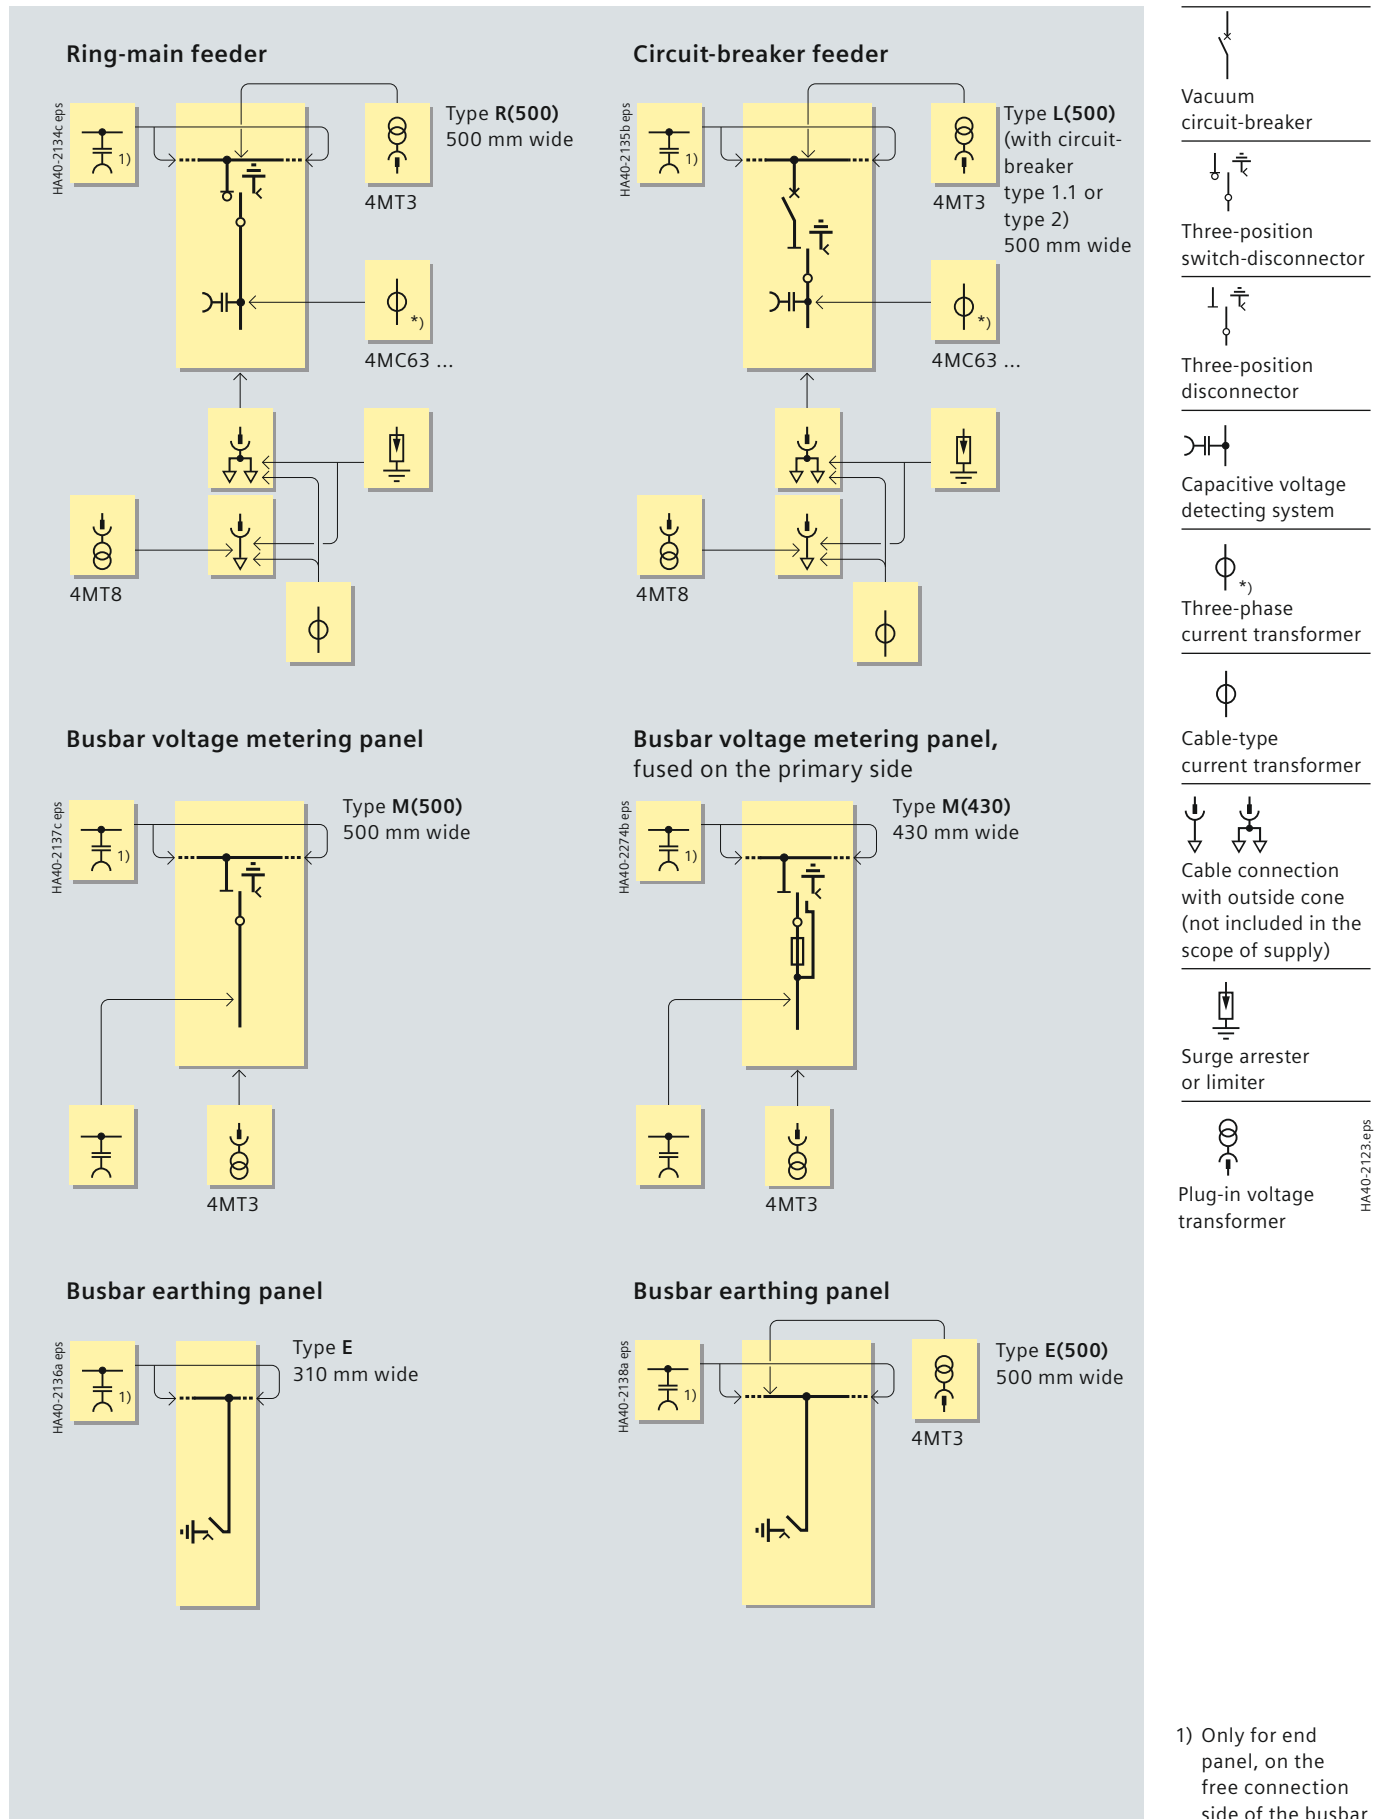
Ring-main feeder

HA40-2134c eps

1)

Type R(500)
500 mm wide

4MT3

*)

4MC63 ...

4MT8

Circuit-breaker feeder

HA40-2135b eps

1)

Type L(500)
(with circuit-breaker type 1.1 or type 2)
500 mm wide

4MT3

*)

4MC63 ...

4MT8

Busbar voltage metering panel

HA40-2137c eps

1)

Type M(500)
500 mm wide

4MT3

Busbar voltage metering panel, fused on the primary side

HA40-2274b eps

1)

Type M(430)
430 mm wide

4MT3

Busbar earthing panel

HA40-2136a eps

1)

Type E
310 mm wide

Busbar earthing panel

HA40-2138a eps

1)

Type E(500)
500 mm wide

4MT3

Vacuum circuit-breaker

Three-position switch-disconnector

Three-position disconnector

Capacitive voltage detecting system

*)

Three-phase current transformer

Cable-type current transformer

Cable connection with outside cone (not included in the scope of supply)

Surge arrester or limiter

Plug-in voltage transformer

HA40-2123.eps

1) Only for end panel, on the free connection side of the busbar